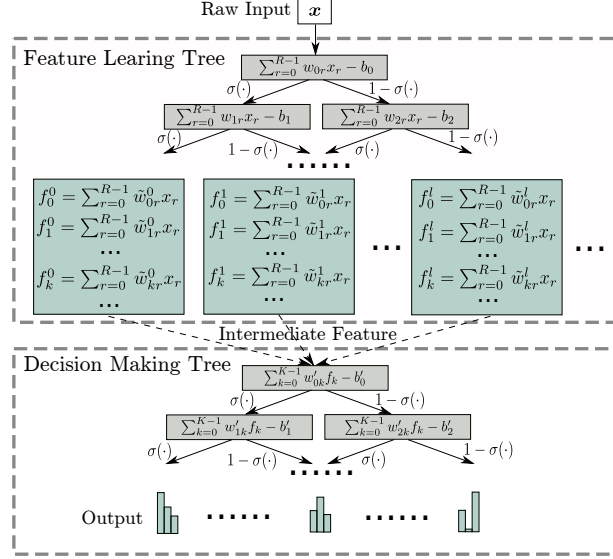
Raw Input $\boldsymbol{x}$

Feature Learing Tree

$\sum_{r=0}^{R-1} w_{0r}x_r - b_0$

$\sigma(\cdot)$ $1-\sigma(\cdot)$

$\sum_{r=0}^{R-1} w_{1r}x_r - b_1$ $\sum_{r=0}^{R-1} w_{2r}x_r - b_2$

$\sigma(\cdot)$ $1-\sigma(\cdot)$ $\sigma(\cdot)$ $1-\sigma(\cdot)$

......

$f_0^0 = \sum_{r=0}^{R-1} \tilde{w}_{0r}^0 x_r$
$f_1^0 = \sum_{r=0}^{R-1} \tilde{w}_{1r}^0 x_r$
...
$f_k^0 = \sum_{r=0}^{R-1} \tilde{w}_{kr}^0 x_r$
...

$f_0^1 = \sum_{r=0}^{R-1} \tilde{w}_{0r}^1 x_r$
$f_1^1 = \sum_{r=0}^{R-1} \tilde{w}_{1r}^1 x_r$
...
$f_k^1 = \sum_{r=0}^{R-1} \tilde{w}_{kr}^1 x_r$
...

...

$f_0^l = \sum_{r=0}^{R-1} \tilde{w}_{0r}^l x_r$
$f_1^l = \sum_{r=0}^{R-1} \tilde{w}_{1r}^l x_r$
...
$f_k^l = \sum_{r=0}^{R-1} \tilde{w}_{kr}^l x_r$
...

...

Intermediate Feature

Decision Making Tree

$\sum_{k=0}^{K-1} w'_{0k}f_k - b'_0$

$\sigma(\cdot)$ $1-\sigma(\cdot)$

$\sum_{k=0}^{K-1} w'_{1k}f_k - b'_1$ $\sum_{k=0}^{K-1} w'_{2k}f_k - b'_2$

$\sigma(\cdot)$ $1-\sigma(\cdot)$ $\sigma(\cdot)$ $1-\sigma(\cdot)$

......

Output ...... ......